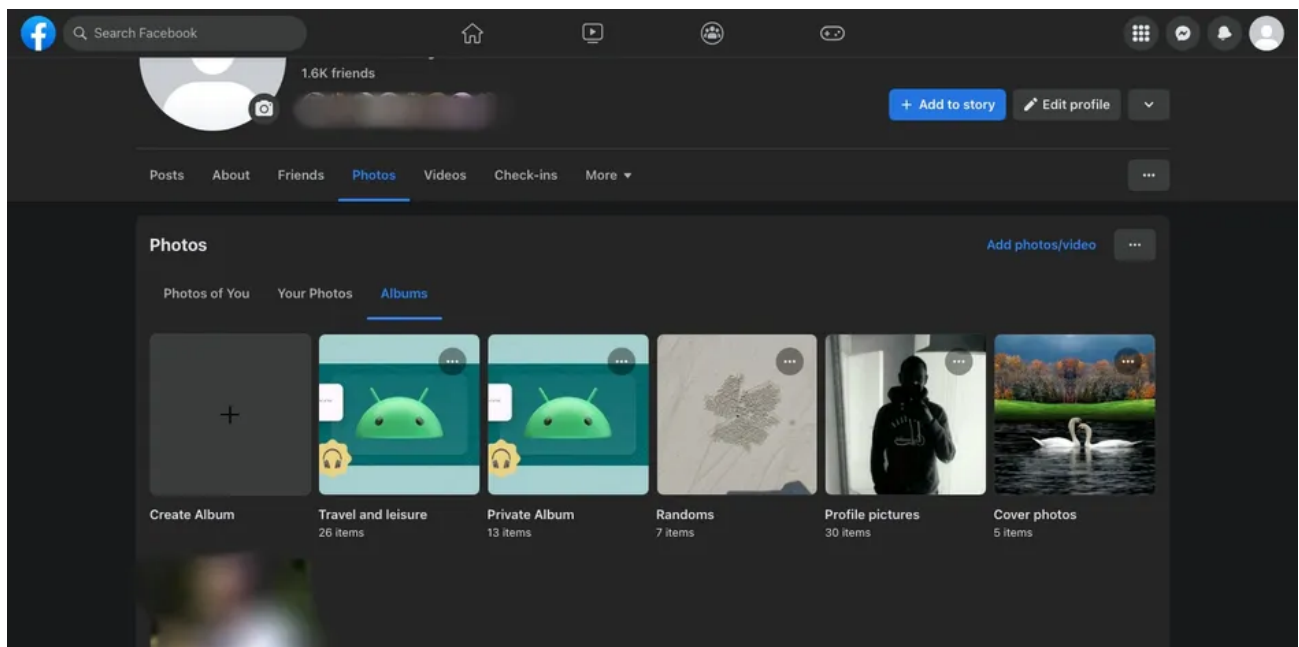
Search Facebook

1.6K friends

+ Add to story
Edit profile

Posts
About
Friends
Photos
Videos
Check-ins
More ▾

Photos
Add photos/video

Photos of You
Your Photos
Albums

Create Album

Travel and leisure
26 items

Private Album
13 items

Randoms
7 items

Profile pictures
30 items

Cover photos
5 items